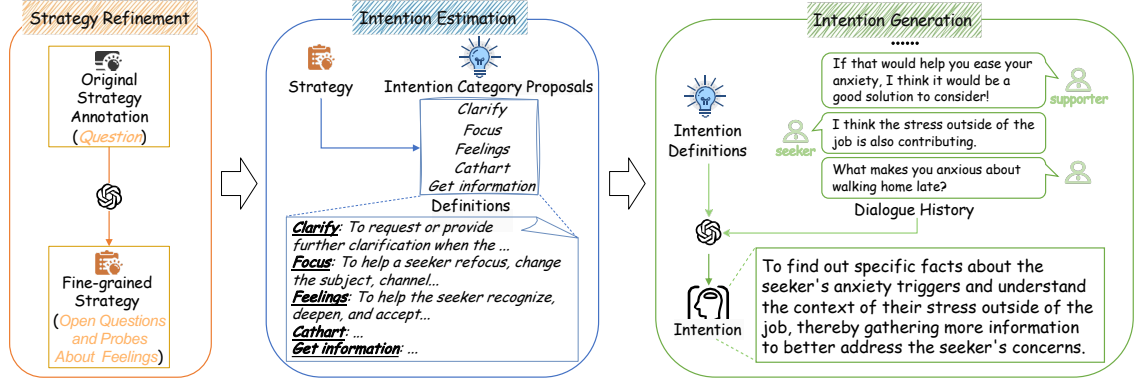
Strategy Refinement

Original Strategy Annotation (Question)

Fine-grained Strategy (Open Questions and Probes About Feelings)

Intention Estimation

Strategy

Intention Category Proposals

Clarify
Focus
Feelings
Cathart
Get information

Definitions

Clarify: To request or provide further clarification when the ...
Focus: To help a seeker refocus, change the subject, channel...
Feelings: To help the seeker recognize, deepen, and accept...
Cathart: ...
Get information: ...

Intention Generation

••••••

If that would help you ease your anxiety, I think it would be a good solution to consider!

supporter

seeker

I think the stress outside of the job is also contributing.

What makes you anxious about walking home late?

Dialogue History

Intention Definitions

Intention

To find out specific facts about the seeker's anxiety triggers and understand the context of their stress outside of the job, thereby gathering more information to better address the seeker's concerns.